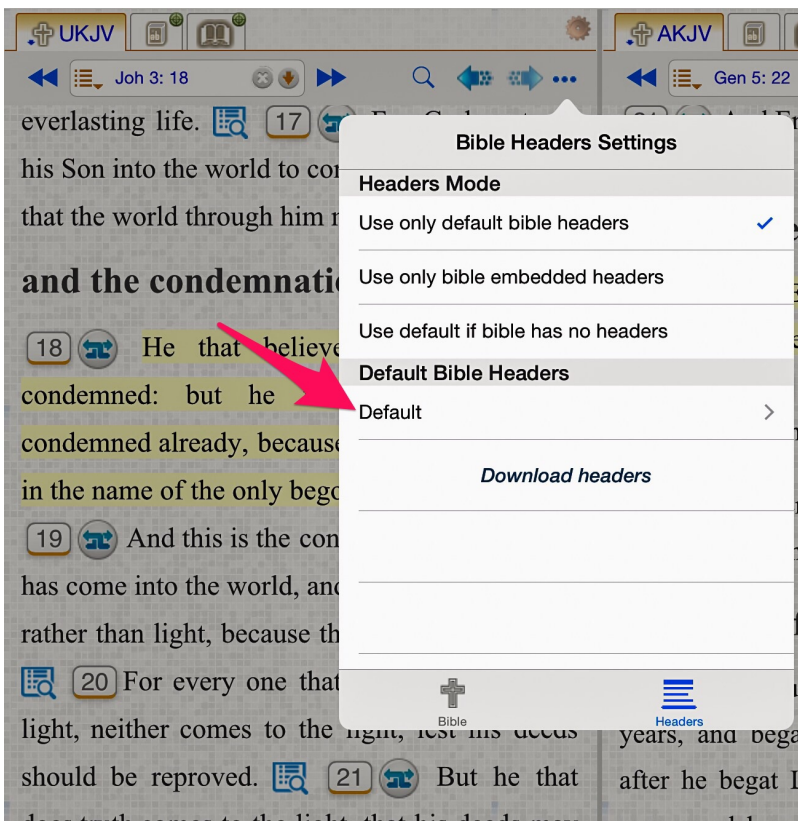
UKJV

Joh 3: 18

AKJV

Gen 5: 22

everlasting life. 17 For God sent

his Son into the world to con

that the world through him m

and the condemnati

18 He that believe

condemned: but he

condemned already, because

in the name of the only bego

19 And this is the con

has come into the world, and

rather than light, because th

20 For every one that

light, neither comes to the light, lest his deeds

should be reproved. 21 But he that

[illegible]

Bible Headers Settings

Headers Mode

Use only default bible headers ✓

Use only bible embedded headers

Use default if bible has no headers

Default Bible Headers

Default >

Download headers

Bible

Headers

years, and bega

after he begat